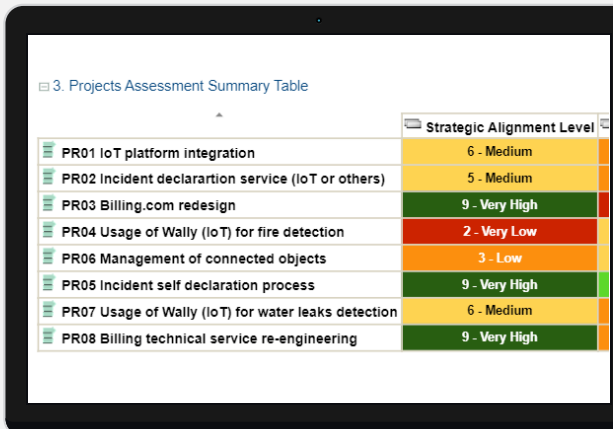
⊟ 3. Projects Assessment Summary Table

| | Strategic Alignment Level |
|---|---|
| PR01 IoT platform integration | 6 - Medium |
| PR02 Incident declarartion service (IoT or others) | 5 - Medium |
| PR03 Billing.com redesign | 9 - Very High |
| PR04 Usage of Wally (IoT) for fire detection | 2 - Very Low |
| PR06 Management of connected objects | 3 - Low |
| PR05 Incident self declaration process | 9 - Very High |
| PR07 Usage of Wally (IoT) for water leaks detection | 6 - Medium |
| PR08 Billing technical service re-engineering | 9 - Very High |